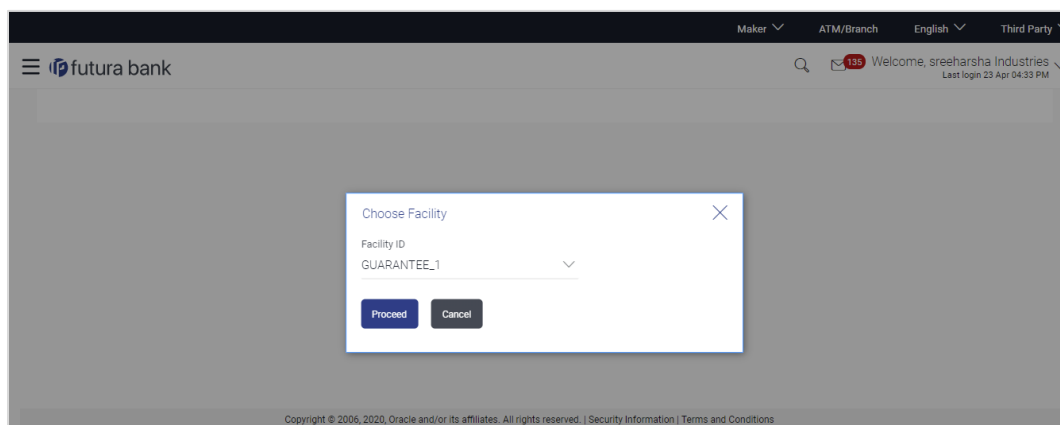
Maker ATM/Branch English Third Party

futura bank

135 Welcome, sreeharsha Industries
Last login 23 Apr 04:33 PM

Choose Facility

Facility ID
GUARANTEE_1

Proceed Cancel

Copyright © 2006, 2020, Oracle and/or its affiliates. All rights reserved. | Security Information | Terms and Conditions